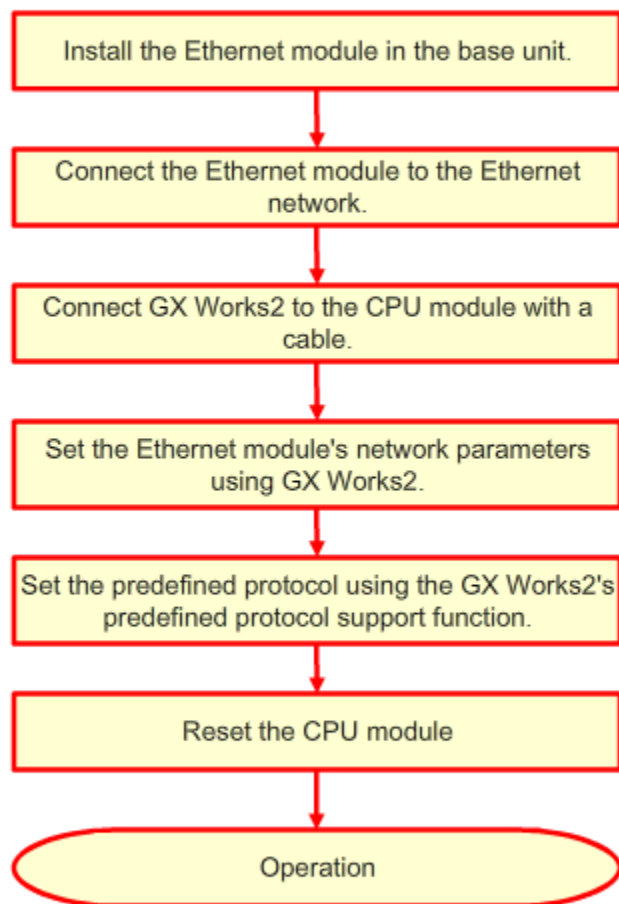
Install the Ethernet module in the base unit.

Connect the Ethernet module to the Ethernet network.

Connect GX Works2 to the CPU module with a cable.

Set the Ethernet module's network parameters using GX Works2.

Set the predefined protocol using the GX Works2's predefined protocol support function.

Reset the CPU module

Operation